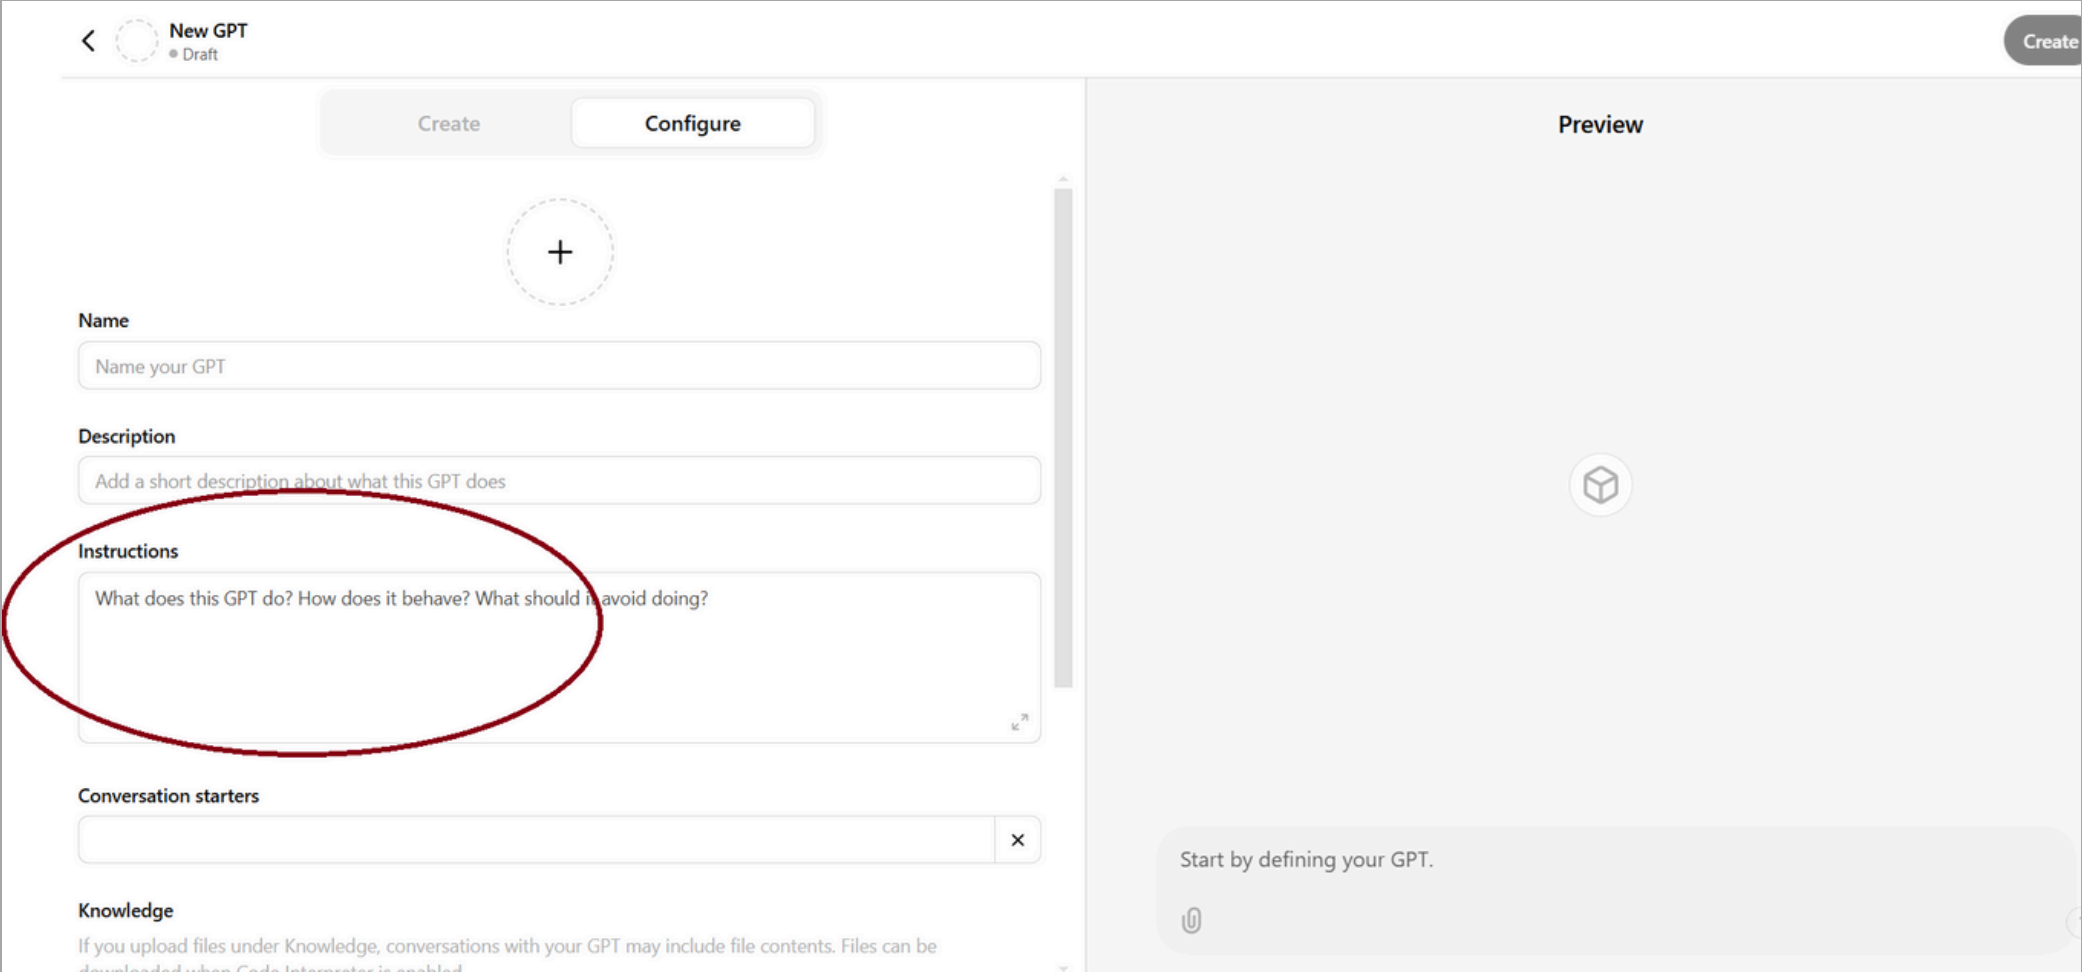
New GPT
Draft

Create

Create Configure

Preview

+

Name

Name your GPT

Description

Add a short description about what this GPT does

Instructions

What does this GPT do? How does it behave? What should it avoid doing?

Conversation starters

×

Knowledge

If you upload files under Knowledge, conversations with your GPT may include file contents. Files can be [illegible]

Start by defining your GPT.